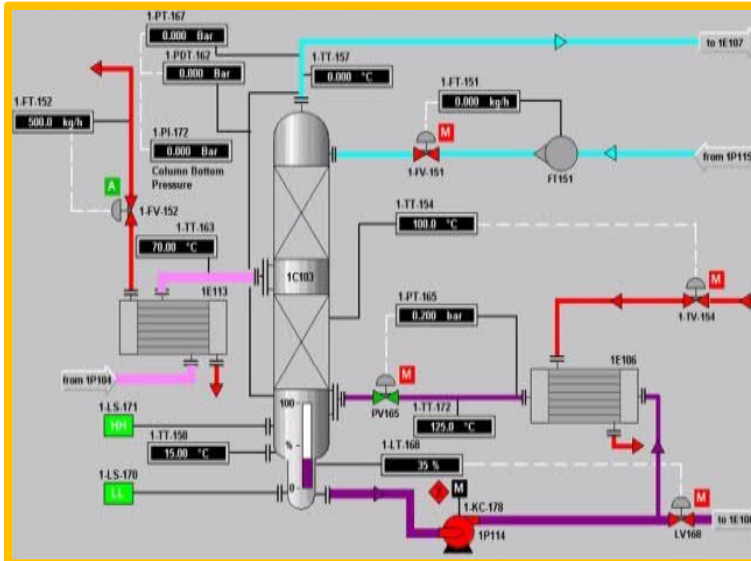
1-PT-167
0.000 Bar
1-PDT-162
0.000 Bar
1-TT-157
0.000 °C
to 1E107
1-FT-152
500.0 kg/h
1-PI-172
0.000 Bar
Column Bottom Pressure
1-FT-151
0.000 kg/h
M
1-FV-151
FT151
from 1P115
A
1-FV-152
1-TT-163
70.00 °C
1-TT-154
100.0 °C
1C103
1E113
M
1-FV-154
1-PT-165
0.200 bar
M
1E106
from 1P104
PV165
1-TT-172
125.0 °C
1-LS-171
HH
100
1-TT-158
15.00 °C
%
1-LT-168
35 %
1-LS-170
LL
0
M
1-KC-178
1P114
M
LV168
to 1E10